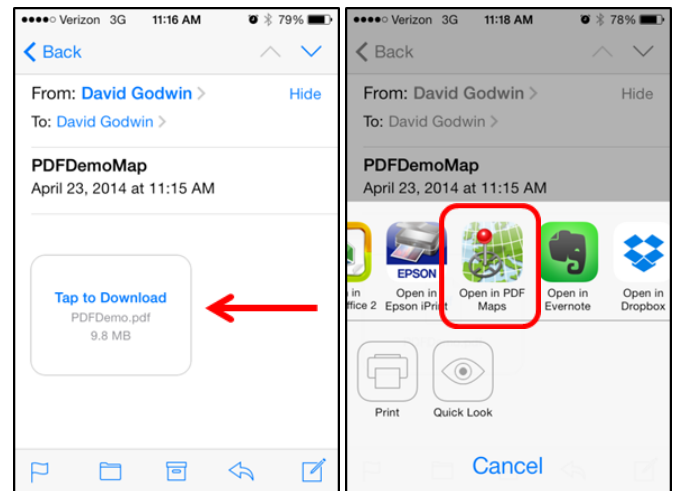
●●●●○ Verizon 3G 11:16 AM 79%

Back

From: David Godwin Hide

To: David Godwin

PDFDemoMap
April 23, 2014 at 11:15 AM

Tap to Download
PDFDemo.pdf
9.8 MB

●●●●○ Verizon 3G 11:18 AM 78%

Back

From: David Godwin Hide

To: David Godwin

PDFDemoMap
April 23, 2014 at 11:15 AM

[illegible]ffice 2

EPSON
Open in Epson iPrint

Open in PDF Maps

Open in Evernote

Open in Dropbox

Print

Quick Look

Cancel